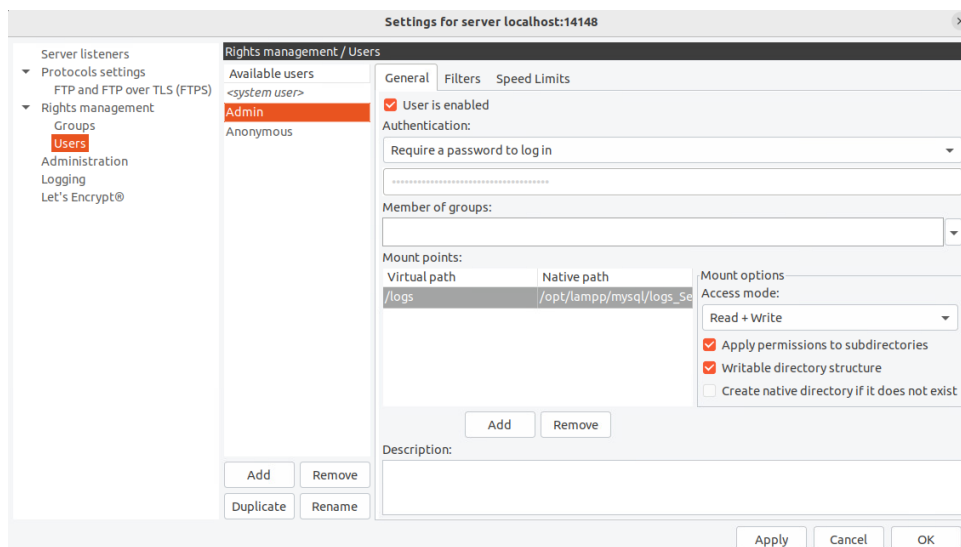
Settings for server localhost:14148

Server listeners
Protocols settings
FTP and FTP over TLS (FTPS)
Rights management
Groups
Users
Administration
Logging
Let's Encrypt®

Rights management / Users

Available users
<system user>
Admin
Anonymous

Add
Remove
Duplicate
Rename

General
Filters
Speed Limits

User is enabled
Authentication:
Require a password to log in
••••••••••••••••••••••••••••••••••••••
Member of groups:

Mount points:

| Virtual path | Native path |
|---|---|
| /logs | /opt/lampp/mysql/logs_Se |

Mount options
Access mode:
Read + Write
Apply permissions to subdirectories
Writable directory structure
Create native directory if it does not exist

Add
Remove

Description:

Apply
Cancel
OK